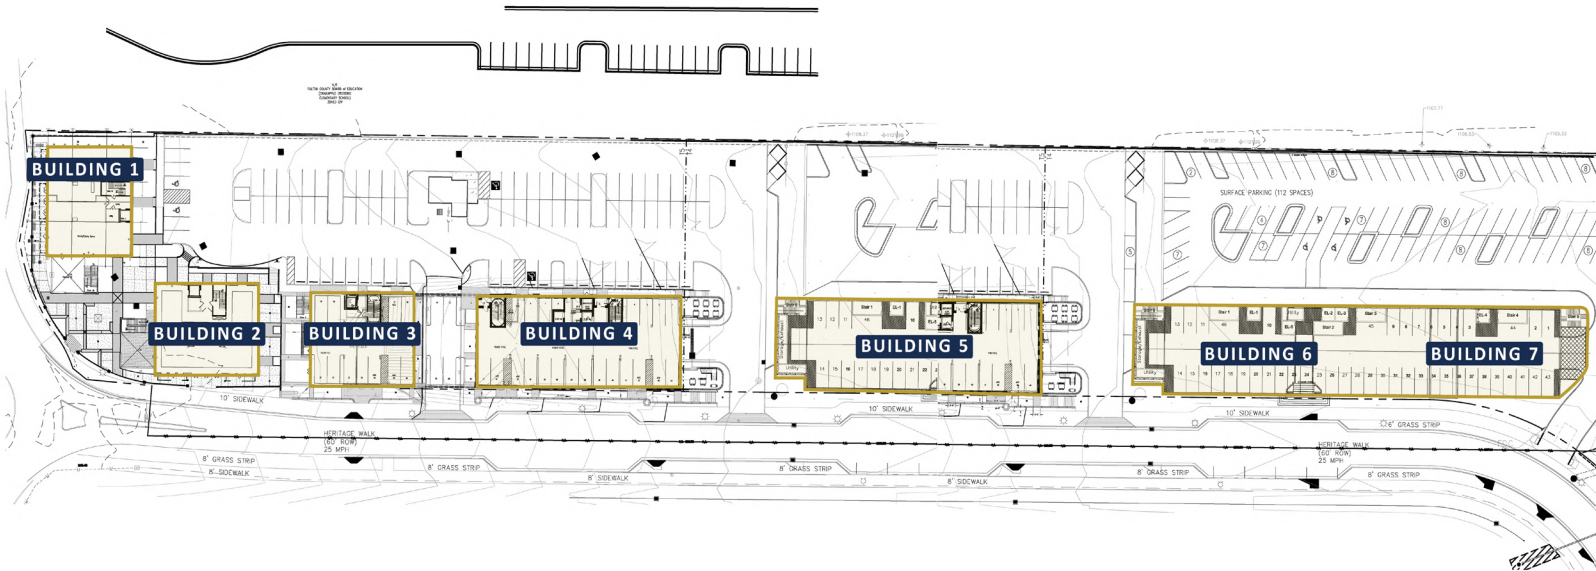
BUILDING 1

BUILDING 2

BUILDING 3

BUILDING 4

BUILDING 5

BUILDING 6

BUILDING 7

SURFACE PARKING (112 SPACES)

Stair 1

Stair 2

Stair 3

Stair 4

Utility

10' SIDEWALK

10' SIDEWALK

10' SIDEWALK

6' GRASS STRIP

HERITAGE WALK (60' ROW) 25 MPH

HERITAGE WALK (60' ROW) 25 MPH

8' GRASS STRIP

8' SIDEWALK

8' GRASS STRIP

8' SIDEWALK

8' GRASS STRIP

8' GRASS STRIP

8' SIDEWALK

8' GRASS STRIP

14 15 16 17 18 19 20 21 22 23 24 25 26 27 28 29 30 31 32 33 34 35 36 37 38 39 40 41 42 43

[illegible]